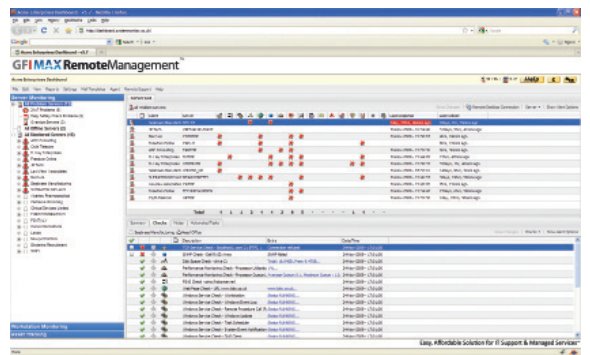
GFI MAX RemoteManagement

Server Monitoring

Workstation Monitoring

Total

Servers | Checks | Notes | Advanced Tasks

Description | Extra | Date/Time

Easy, Affordable Solution for IT Support & Managed Services

Done